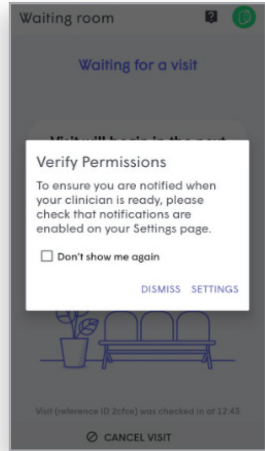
Waiting room

?

Waiting for a visit

Visit will begin in the next

Verify Permissions

To ensure you are notified when your clinician is ready, please check that notifications are enabled on your Settings page.

Don't show me again

DISMISS SETTINGS

Visit (reference ID 2cfce) was checked in at 12:43

CANCEL VISIT